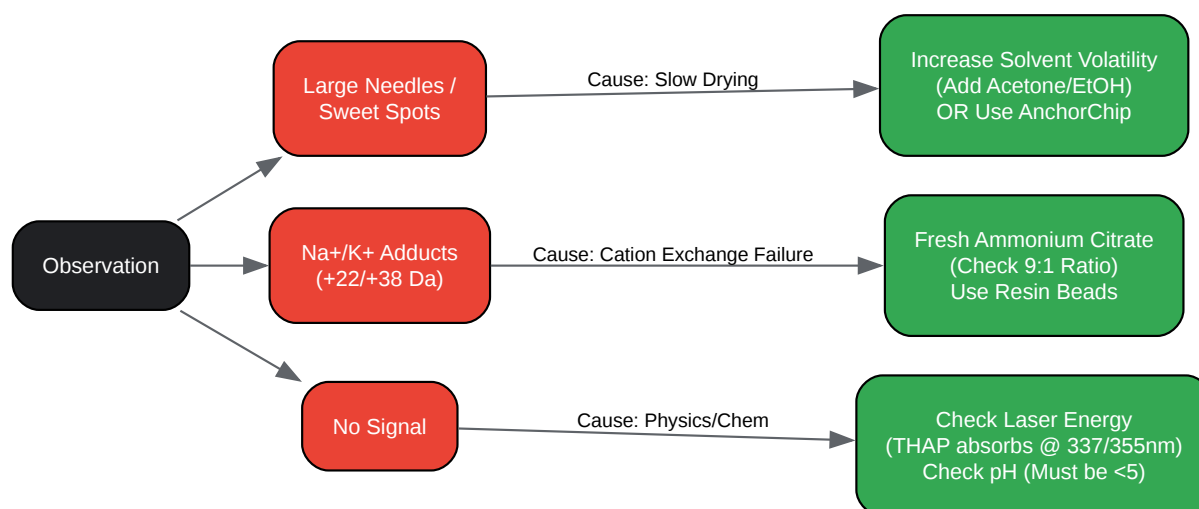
Observation

Large Needles / Sweet Spots

Cause: Slow Drying

Increase Solvent Volatility (Add Acetone/EtOH) OR Use AnchorChip

Na+/K+ Adducts (+22/+38 Da)

Cause: Cation Exchange Failure

Fresh Ammonium Citrate (Check 9:1 Ratio) Use Resin Beads

No Signal

Cause: Physics/Chem

Check Laser Energy (THAP absorbs @ 337/355nm) Check pH (Must be <5)